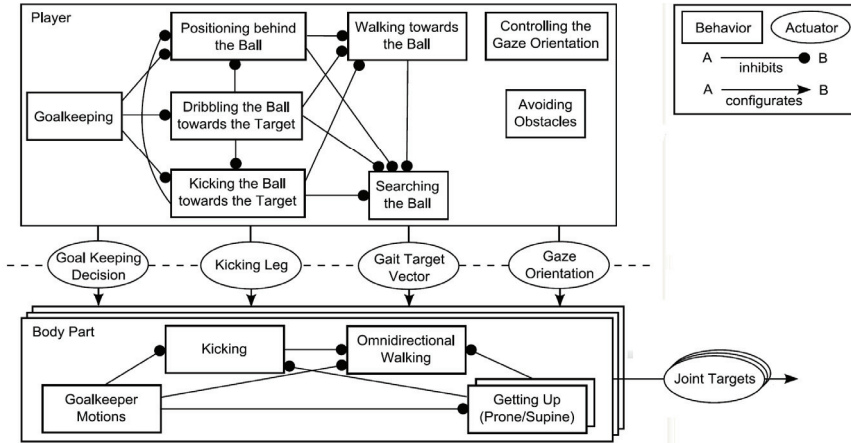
Player

Positioning behind the Ball

Walking towards the Ball

Controlling the Gaze Orientation

Goalkeeping

Dribbling the Ball towards the Target

Avoiding Obstacles

Kicking the Ball towards the Target

Searching the Ball

Behavior

Actuator

A inhibits B

A configurates B

Goal Keeping Decision

Kicking Leg

Gait Target Vector

Gaze Orientation

Body Part

Kicking

Omnidirectional Walking

Goalkeeper Motions

Getting Up (Prone/Supine)

Joint Targets